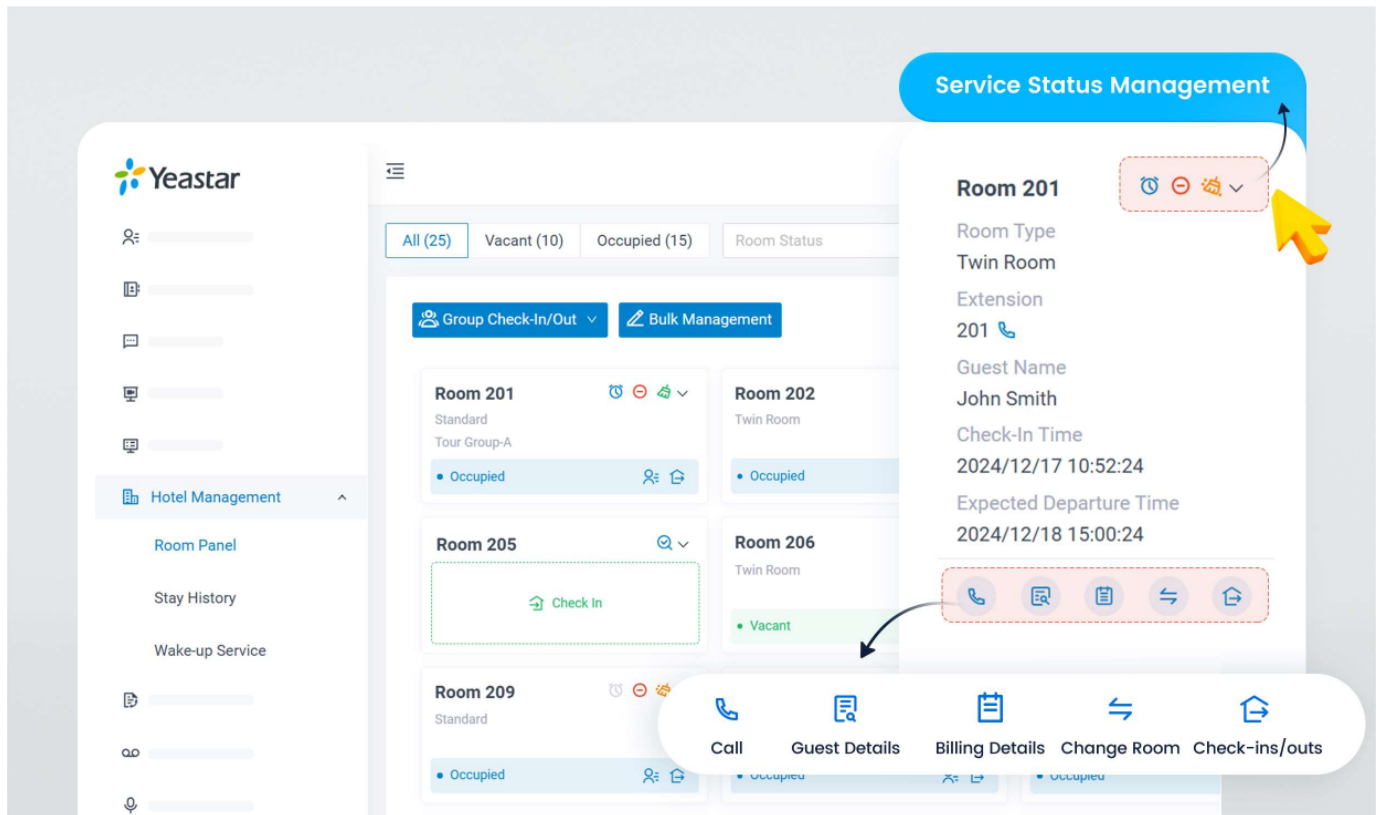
Service Status Management

Yeastar

Hotel Management

Room Panel

Stay History

Wake-up Service

All (25) | Vacant (10) | Occupied (15) | Room Status

Group Check-In/Out

Bulk Management

Room 201
Standard
Tour Group-A
• Occupied

Room 202
Twin Room
• Occupied

Room 205
Check In

Room 206
Twin Room
• Vacant

Room 209
Standard
• Occupied

• Occupied

• Occupied

Room 201
Room Type
Twin Room
Extension
201
Guest Name
John Smith
Check-In Time
2024/12/17 10:52:24
Expected Departure Time
2024/12/18 15:00:24

Call
Guest Details
Billing Details
Change Room
Check-ins/outs